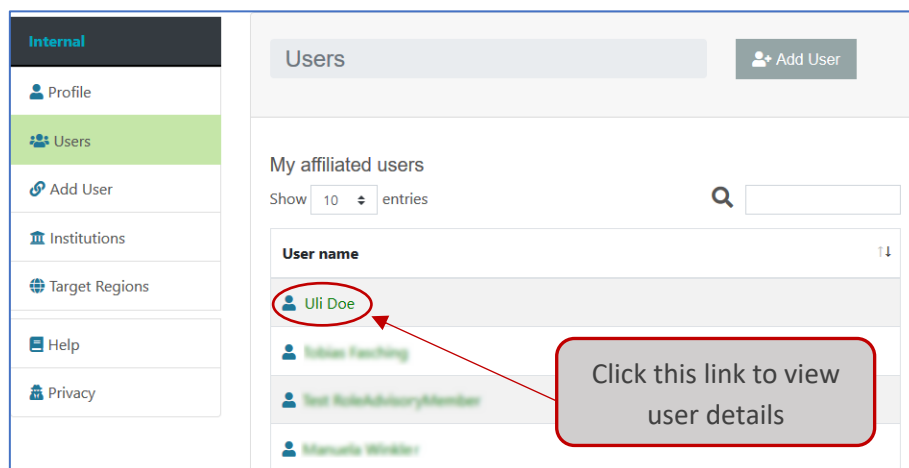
Internal

Profile

Users

Add User

Institutions

Target Regions

Help

Privacy

Users

Add User

My affiliated users

Show 10 entries

| User name |
|---|
| Uli Doe |
| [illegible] |
| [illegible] |
| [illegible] |

Click this link to view user details